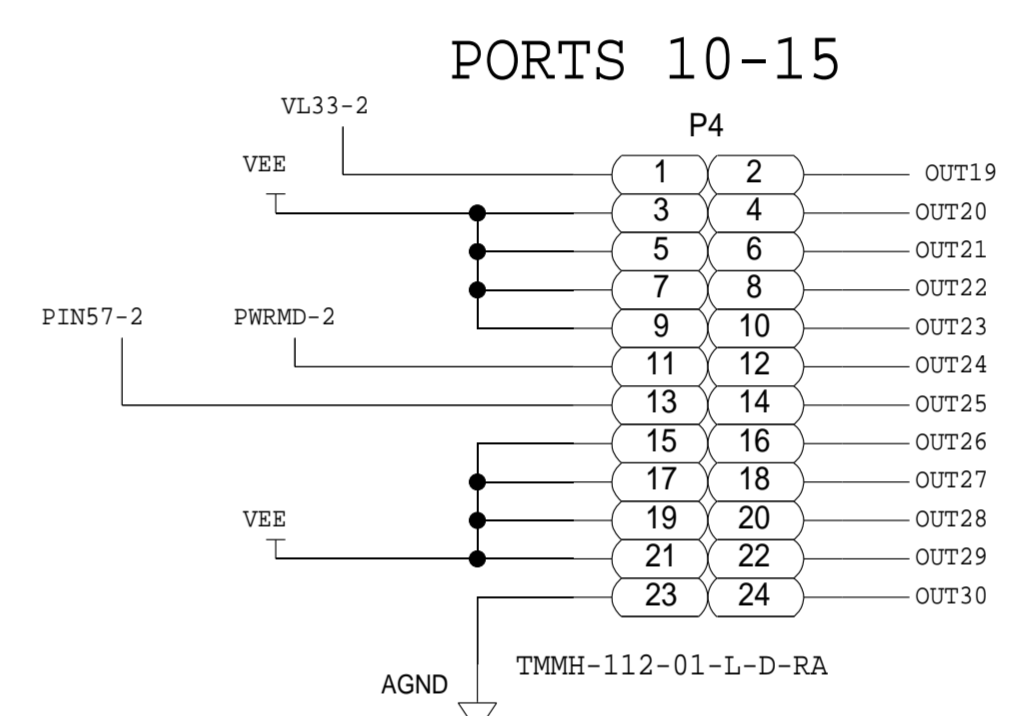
PORTS 10-15

VL33-2

P4

VEE

PIN57-2

PWRMD-2

VEE

| 1 | 2 |
|---|---|
| 3 | 4 |
| 5 | 6 |
| 7 | 8 |
| 9 | 10 |
| 11 | 12 |
| 13 | 14 |
| 15 | 16 |
| 17 | 18 |
| 19 | 20 |
| 21 | 22 |
| 23 | 24 |

OUT19
OUT20
OUT21
OUT22
OUT23
OUT24
OUT25
OUT26
OUT27
OUT28
OUT29
OUT30

TMMH-112-01-L-D-RA

AGND